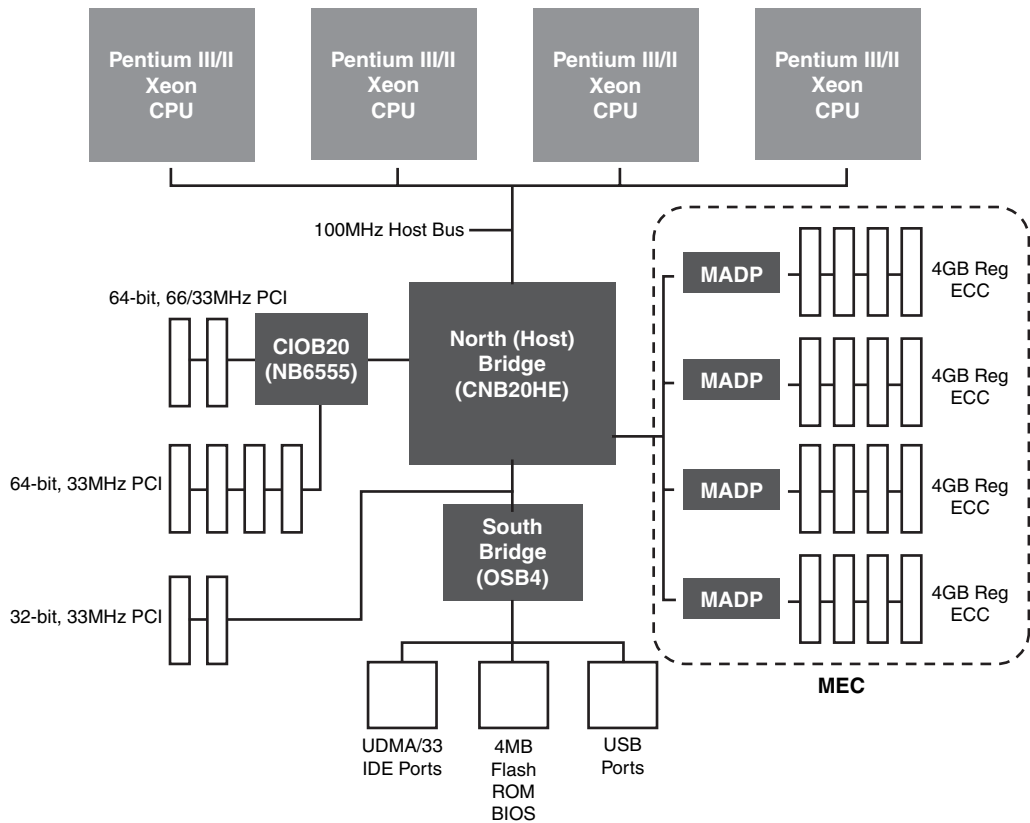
Pentium III/II Xeon CPU

Pentium III/II Xeon CPU

Pentium III/II Xeon CPU

Pentium III/II Xeon CPU

100MHz Host Bus

64-bit, 66/33MHz PCI

CIOB20 (NB6555)

North (Host) Bridge (CNB20HE)

MADP

4GB Reg ECC

MADP

4GB Reg ECC

64-bit, 33MHz PCI

MADP

4GB Reg ECC

South Bridge (OSB4)

32-bit, 33MHz PCI

MADP

4GB Reg ECC

MEC

UDMA/33 IDE Ports

4MB Flash ROM BIOS

USB Ports